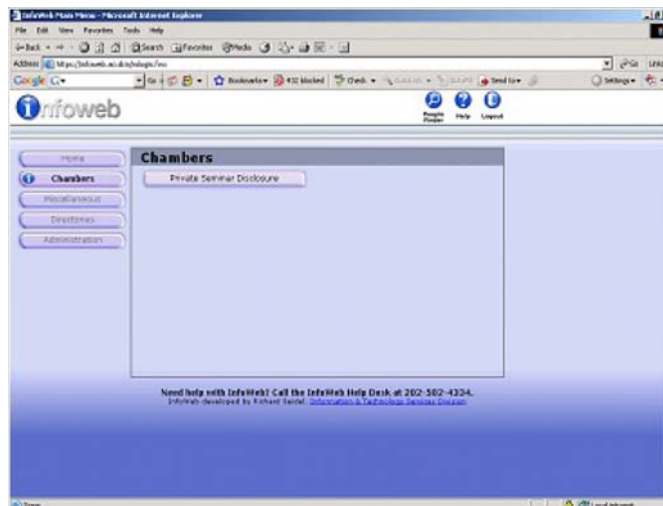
InfoWeb Main Menu - Microsoft Internet Explorer

File Edit View Favorites Tools Help

Back Search Favorites Media

Address https://infoweb.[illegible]

Go Links

Google G- Go Bookmarks 432 blocked Check Send to Settings

Infoweb

People Finder Help Logout

Home
Chambers
Miscellaneous
Directories
Administration

Chambers

Private Seminar Disclosure

Need help with InfoWeb? Call the InfoWeb Help Desk at 202-502-4334.
InfoWeb developed by Richard Seidel, Information & Technology Services Division

Done

Local intranet